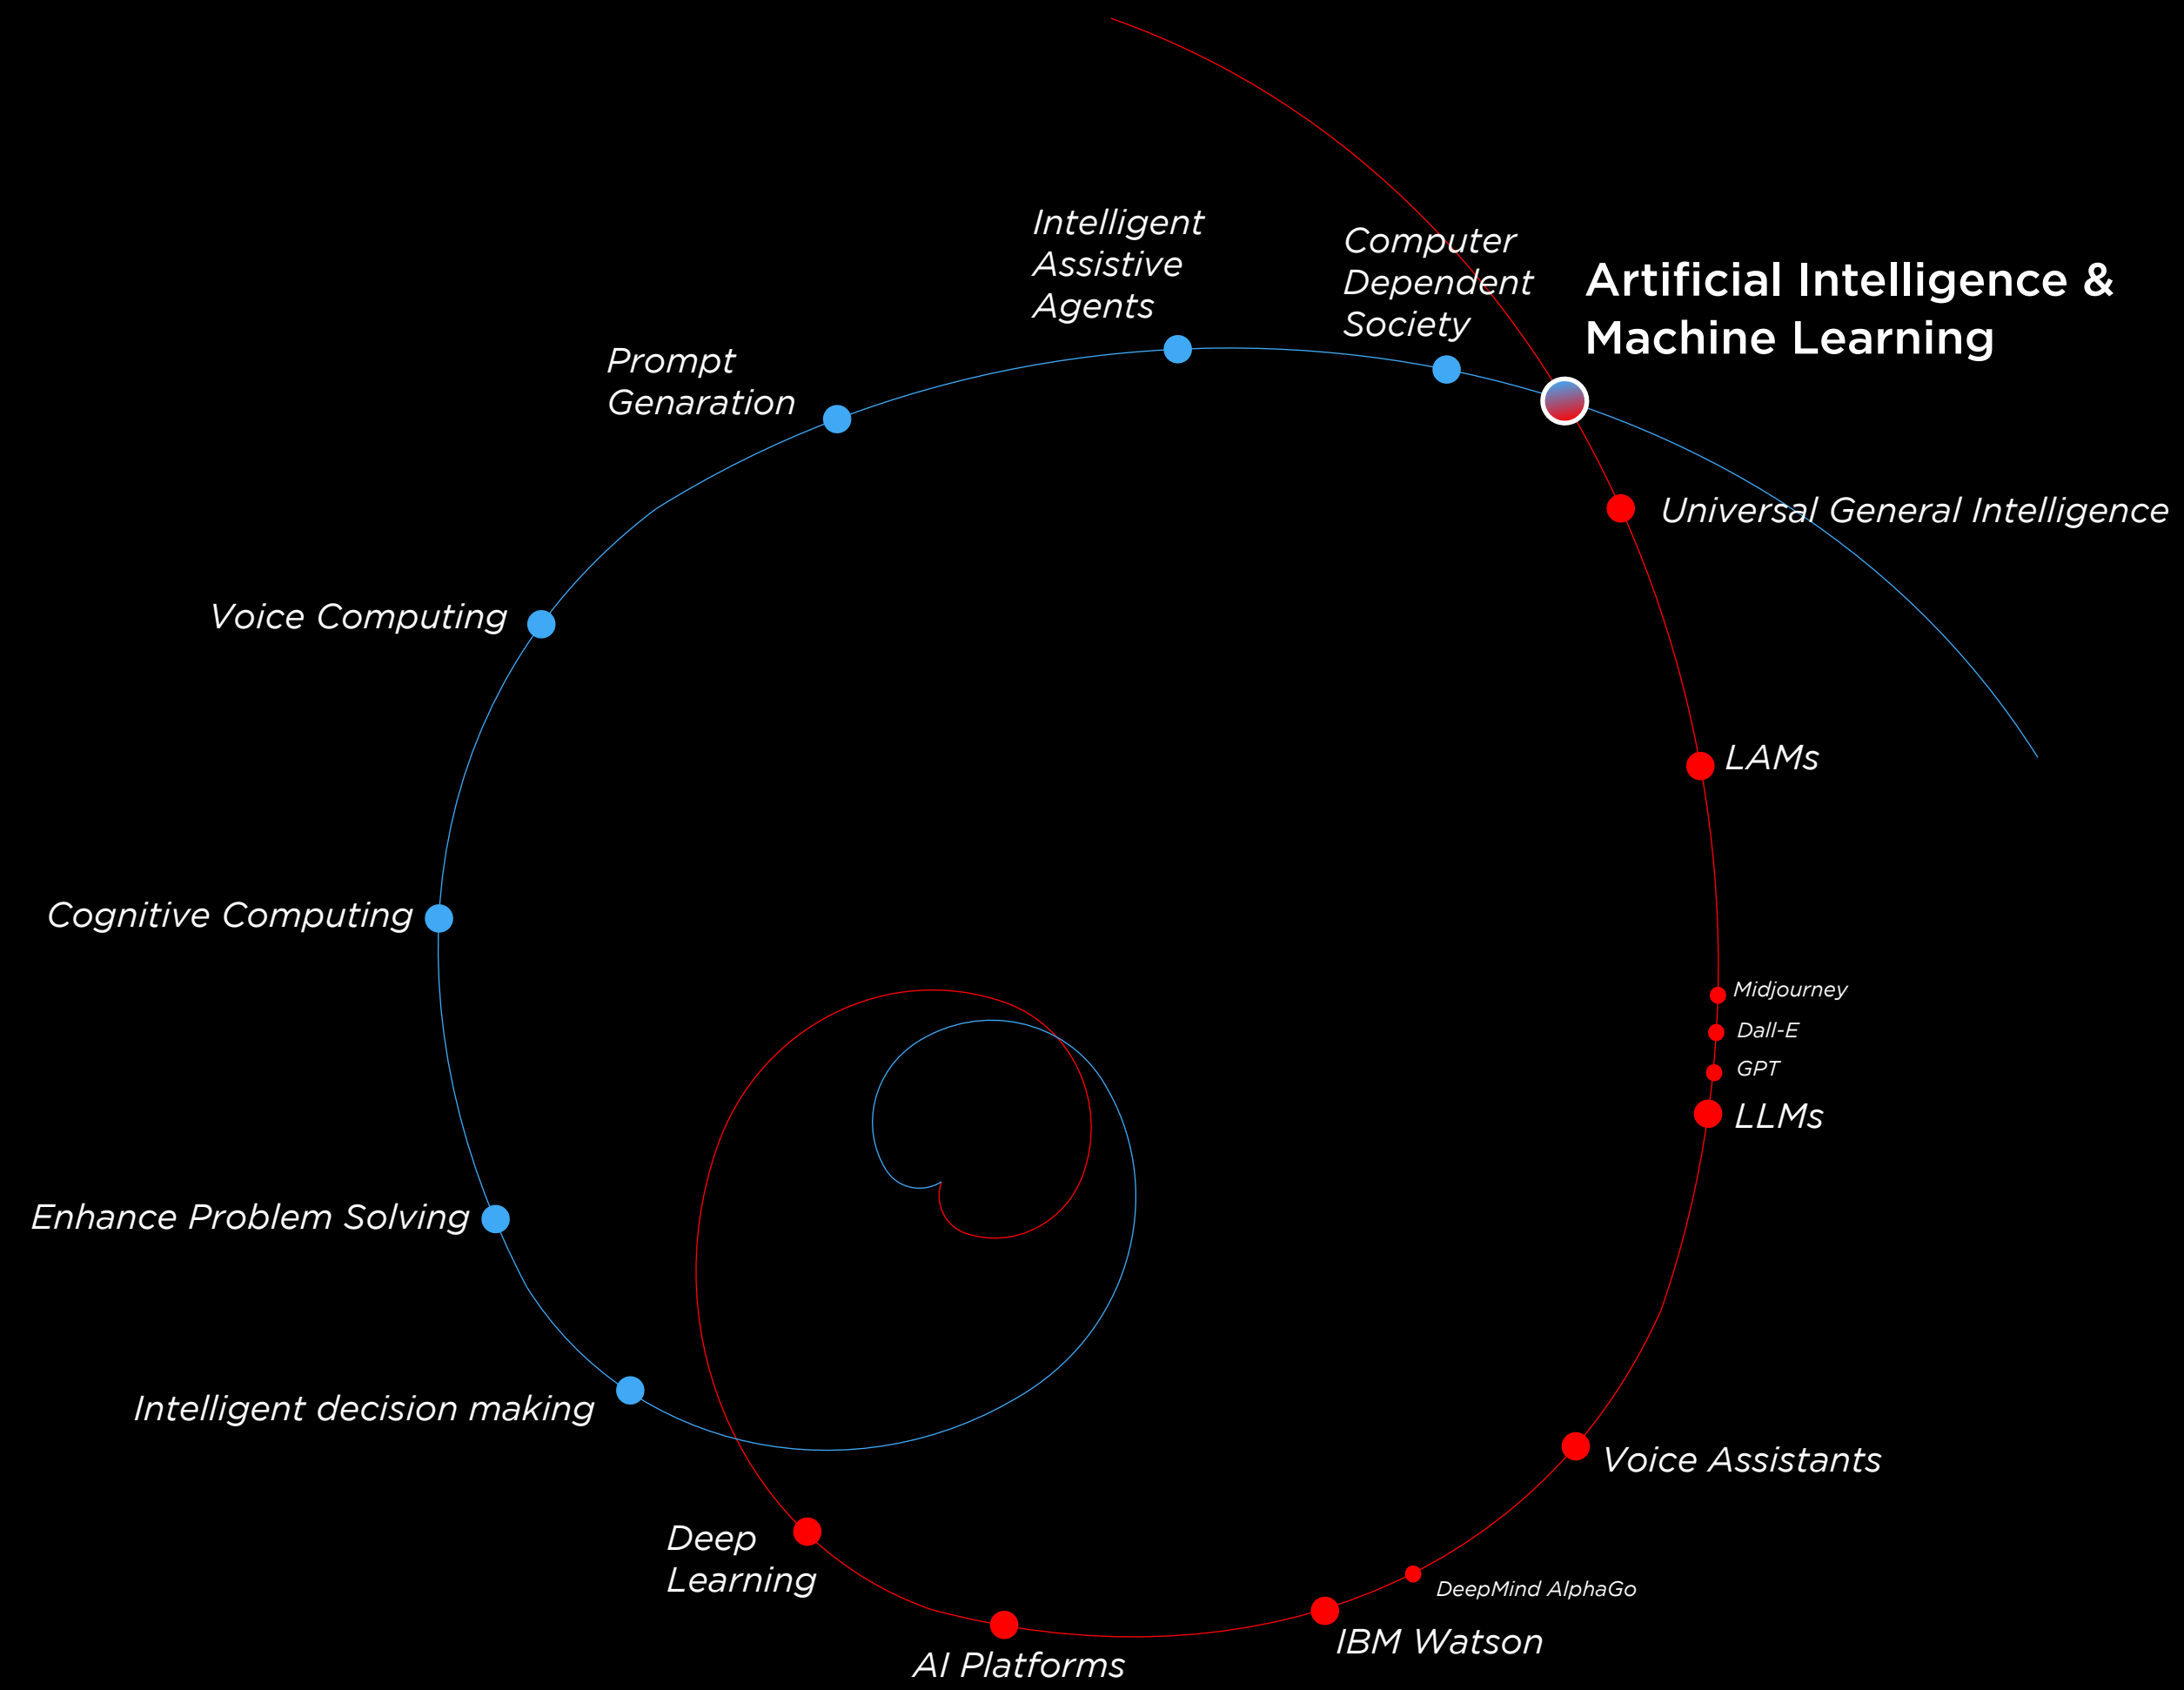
Artificial Intelligence & Machine Learning

Intelligent Assistive Agents

Computer Dependent Society

Prompt Genaration

Voice Computing

Cognitive Computing

Enhance Problem Solving

Intelligent decision making

Universal General Intelligence

LAMs

Midjourney

Dall-E

GPT

LLMs

Voice Assistants

DeepMind AlphaGo

IBM Watson

AI Platforms

Deep Learning